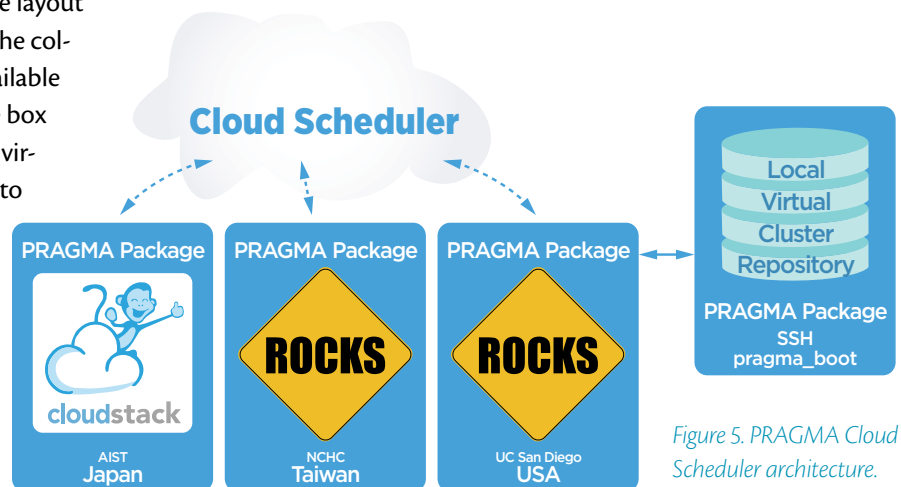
e layout
he col-
ilable
box
vir-
to

Cloud Scheduler

PRAGMA Package
cloudstack
AIST
Japan

PRAGMA Package
ROCKS
NCHC
Taiwan

PRAGMA Package
ROCKS
UC San Diego
USA

Local
Virtual
Cluster
Repository
PRAGMA Package
SSH
pragma_boot

Figure 5. PRAGMA Cloud Scheduler architecture.